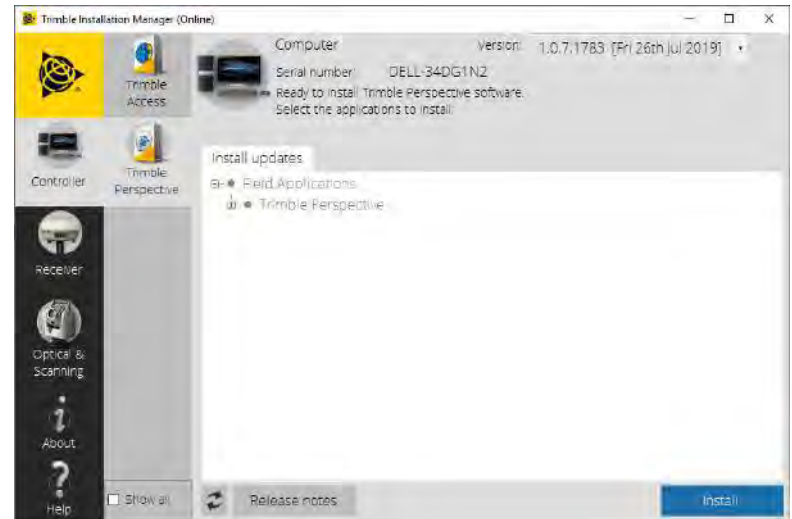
Trimble Installation Manager (Online)

Trimble Access

Controller

Trimble Perspective

Receiver

Optical & Scanning

About

Help

Computer

Version: 1.0.7.1783 [Fri 26th Jul 2019]

Serial number: DELL-34DG1N2

Ready to install Trimble Perspective software.
Select the applications to install:

Install updates

Field Applications

Trimble Perspective

Show all

Release notes

Install